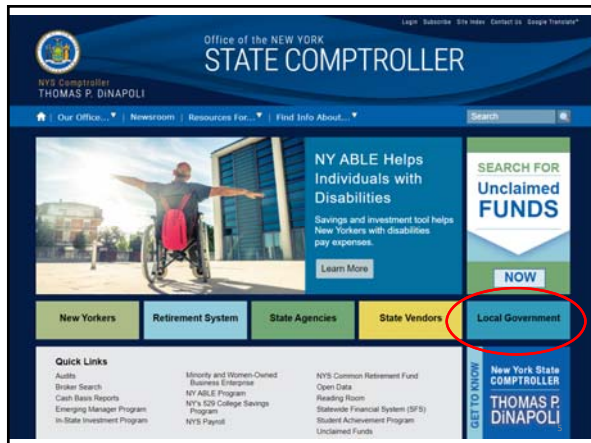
Login Subscribe Site Index Contact Us Google Translate*

Office of the NEW YORK
STATE COMPTROLLER

NYS Comptroller
THOMAS P. DiNAPOLI

Our Office... | Newsroom | Resources For... | Find Info About...

Search

NY ABLE Helps Individuals with Disabilities

Savings and investment tool helps New Yorkers with disabilities pay expenses.

Learn More

SEARCH FOR
Unclaimed
FUNDS

NOW

New Yorkers | Retirement System | State Agencies | State Vendors | Local Government

Quick Links

Audits
Broker Search
Cash Basis Reports
Emerging Manager Program
In-State Investment Program

Minority and Women-Owned Business Enterprise
NY ABLE Program
NY's 529 College Savings Program
NYS Payroll

NYS Common Retirement Fund
Open Data
Reading Room
Statewide Financial System (SFS)
Student Achievement Program
Unclaimed Funds

GET TO KNOW
New York State
COMPTROLLER
THOMAS P.
DiNAPOLI

5